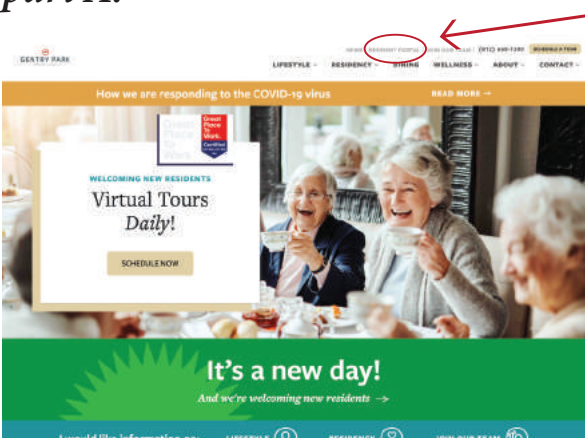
park.

GENTRY PARK

NEWS RESIDENT PORTAL JOIN OUR TEAM (912) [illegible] SCHEDULE A TOUR

LIFESTYLE RESIDENCY DINING WELLNESS ABOUT CONTACT

How we are responding to the COVID-19 virus READ MORE →

Great Place To Work. Certified

WELCOMING NEW RESIDENTS

Virtual Tours Daily!

SCHEDULE NOW

It's a new day!

And we're welcoming new residents →

I would like information on: LIFESTYLE RESIDENCY JOIN OUR TEAM